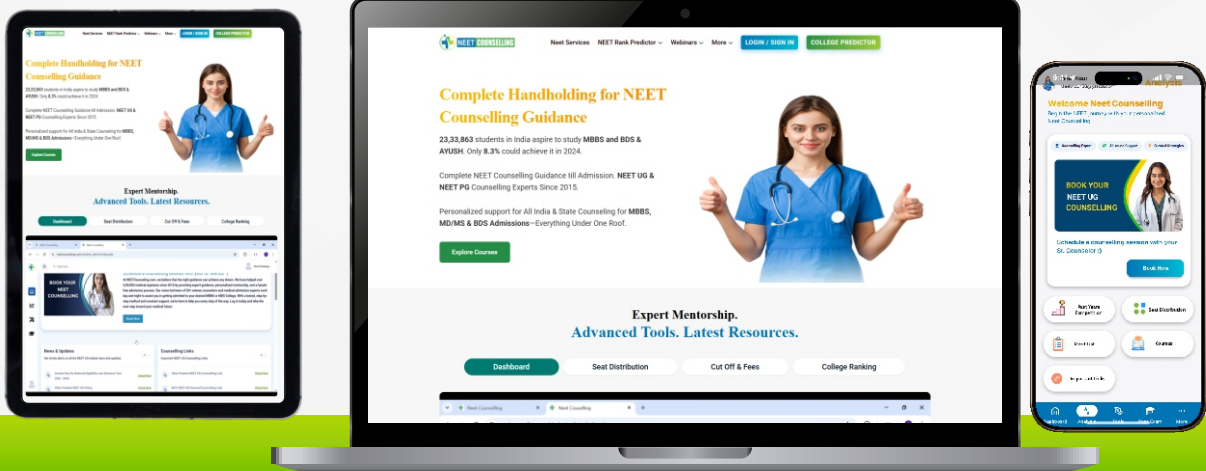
NEET COUNSELLING

Neet Services   NEET Rank Predictor   Webinars   More   LOGIN / SIGN IN   COLLEGE PREDICTOR

Complete Handholding for NEET Counselling Guidance

23,33,863 students in India aspire to study MBBS and BDS & AYUSH. Only 8.3% could achieve it in 2024.

Complete NEET Counselling Guidance till Admission. NEET UG & NEET PG Counselling Experts Since 2015.

Personalized support for All India & State Counseling for MBBS, MD/MS & BDS Admissions—Everything Under One Roof.

Explore Courses

Expert Mentorship.
Advanced Tools. Latest Resources.

Dashboard   Seat Distribution   Cut Off & Fees   College Ranking

Neet Counselling   Neet Counselling

BOOK YOUR NEET COUNSELLING

Book Now

News & Updates

Counselling Links

Welcome Neet Counselling

BOOK YOUR NEET UG COUNSELLING

Schedule a counselling session with your

Book Now

Seat Distribution

Courses

Dashboard

Analysis

More